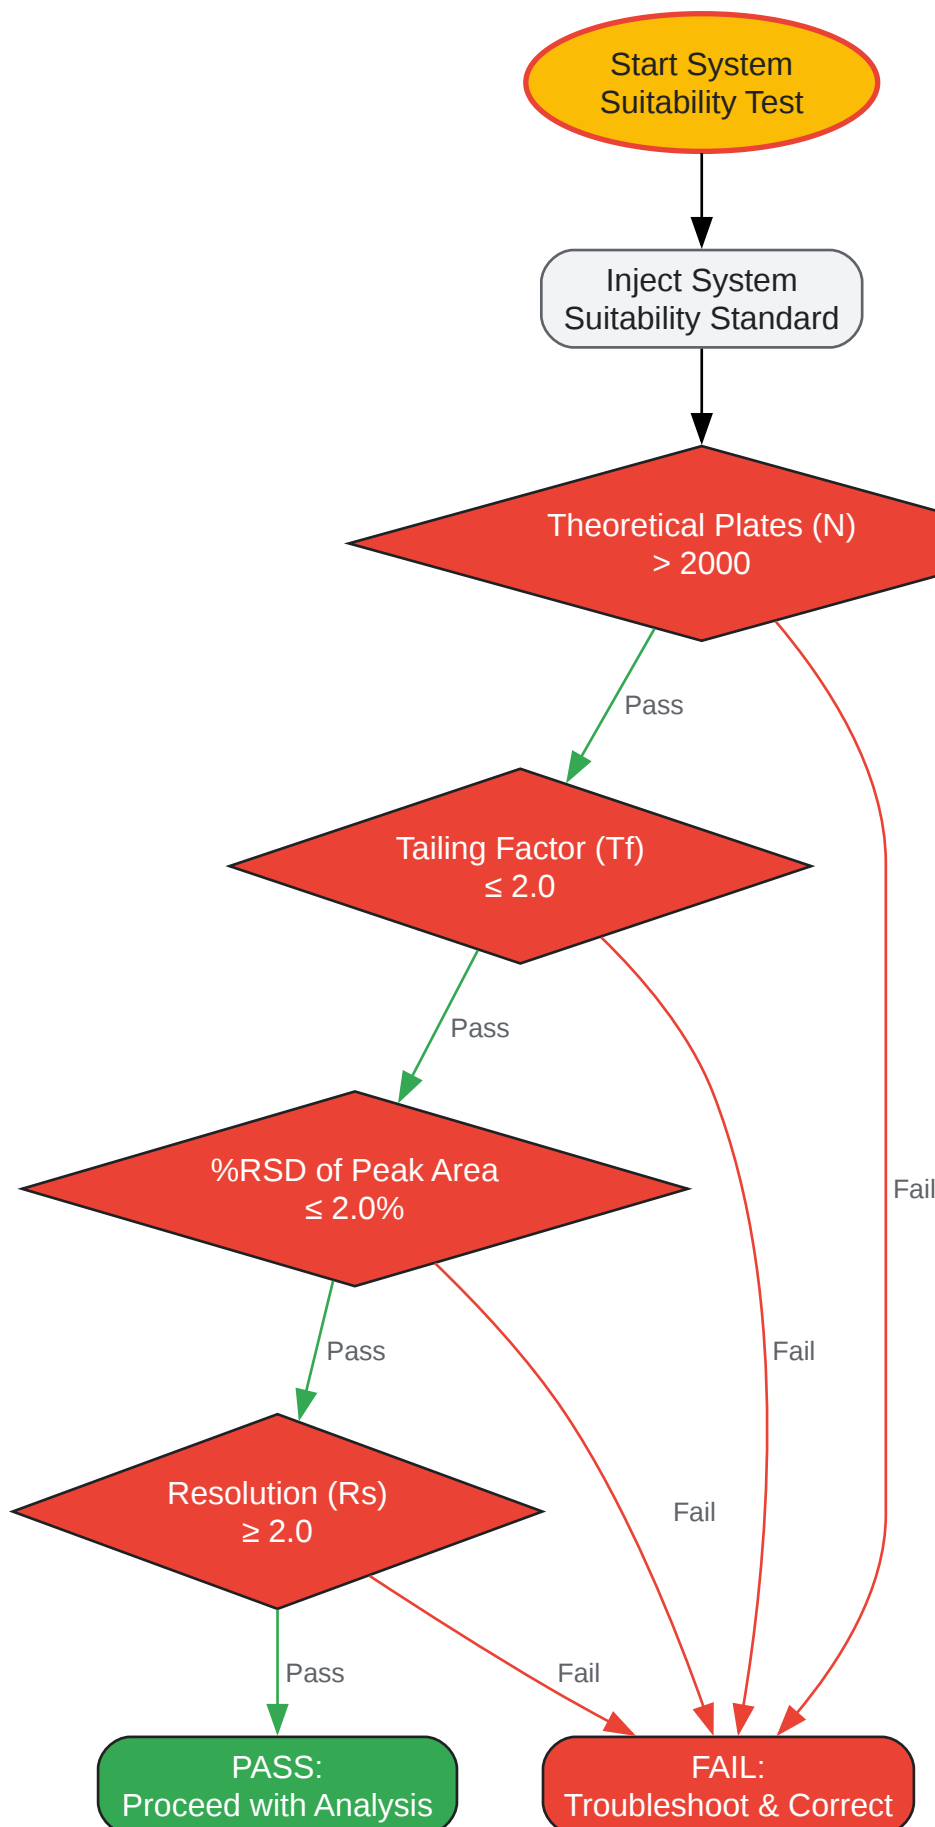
Start System Suitability Test

Inject System Suitability Standard

Theoretical Plates (N) > 2000

Pass

Fail

Tailing Factor (Tf) ≤ 2.0

Pass

Fail

%RSD of Peak Area ≤ 2.0%

Pass

Fail

Resolution (Rs) ≥ 2.0

Pass

Fail

PASS: Proceed with Analysis

FAIL: Troubleshoot & Correct